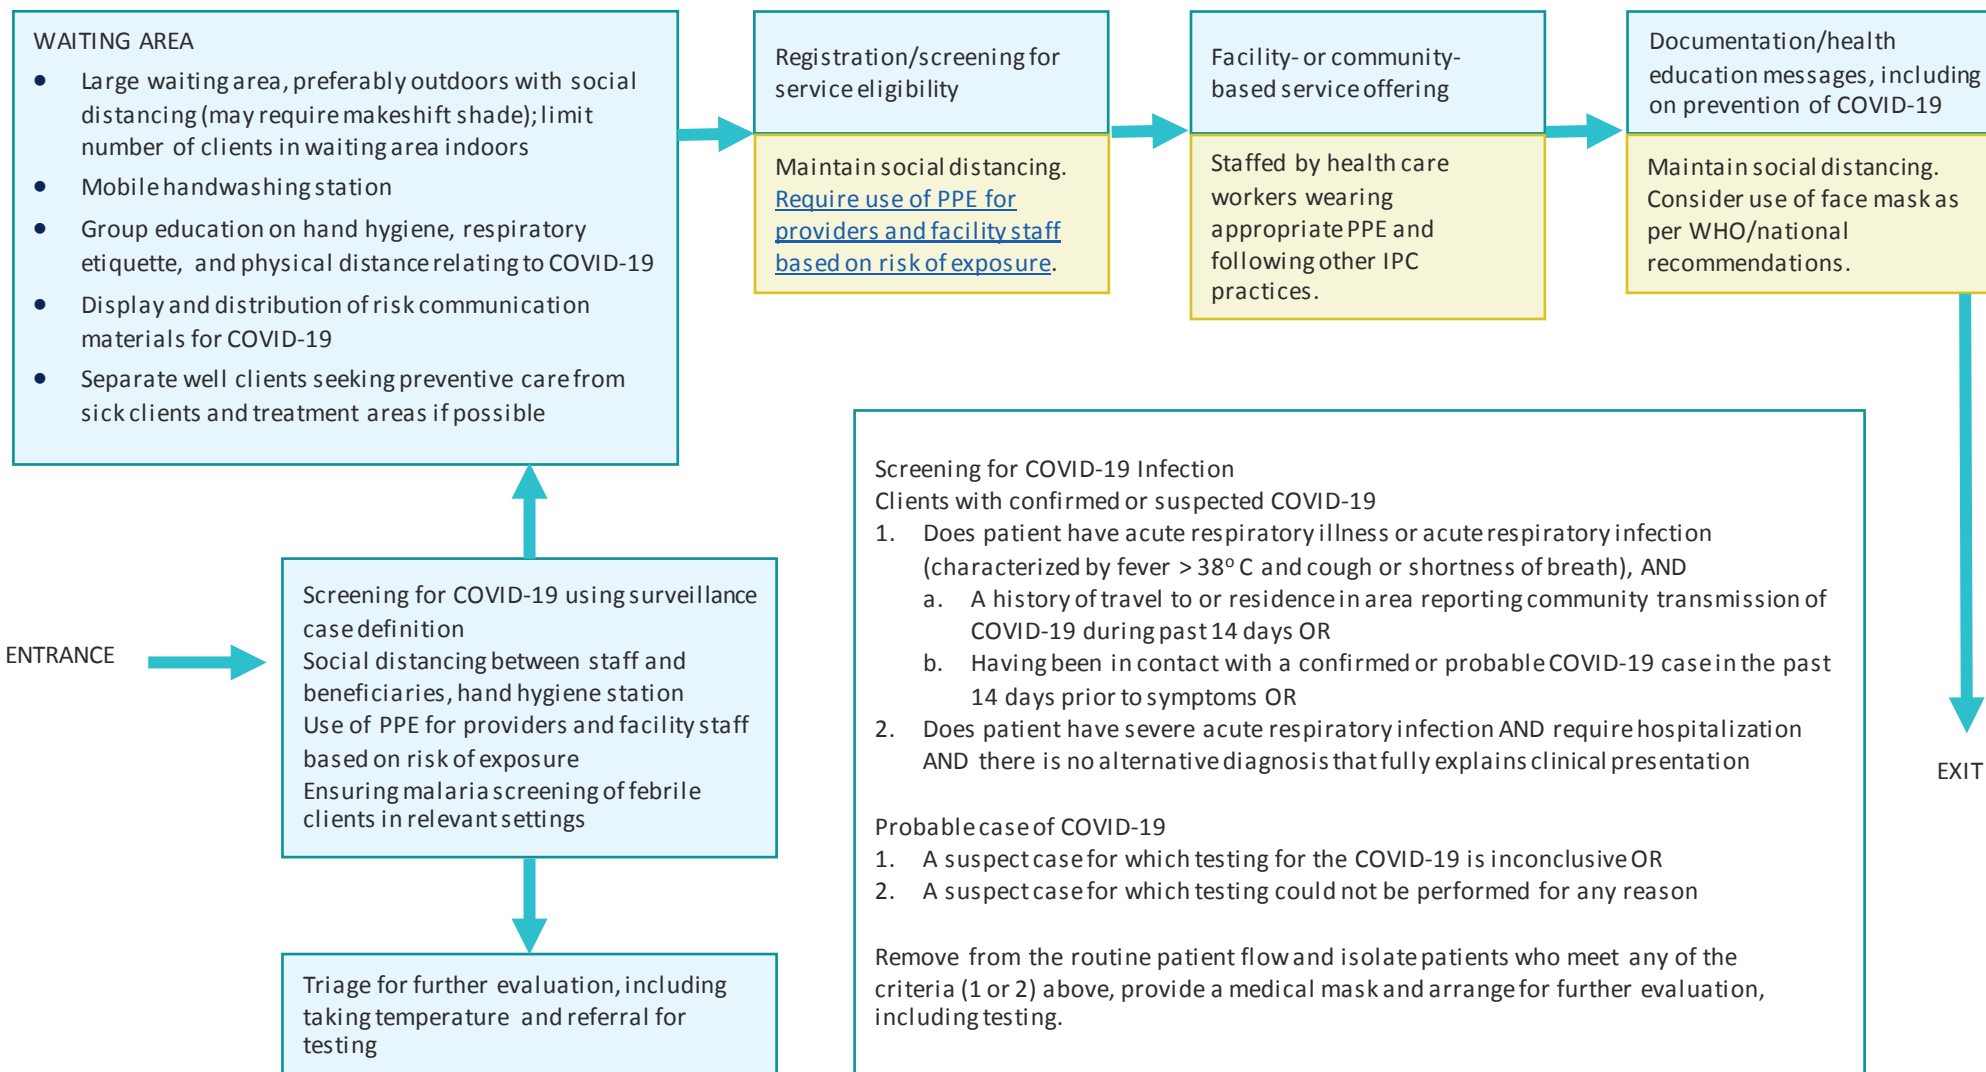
WAITING AREA
- Large waiting area, preferably outdoors with social distancing (may require makeshift shade); limit number of clients in waiting area indoors
- Mobile handwashing station
- Group education on hand hygiene, respiratory etiquette, and physical distance relating to COVID-19
- Display and distribution of risk communication materials for COVID-19
- Separate well clients seeking preventive care from sick clients and treatment areas if possible

Registration/screening for service eligibility

Maintain social distancing. Require use of PPE for providers and facility staff based on risk of exposure.

Facility- or community-based service offering

Staffed by health care workers wearing appropriate PPE and following other IPC practices.

Documentation/health education messages, including on prevention of COVID-19

Maintain social distancing. Consider use of face mask as per WHO/national recommendations.

ENTRANCE

Screening for COVID-19 using surveillance case definition
Social distancing between staff and beneficiaries, hand hygiene station
Use of PPE for providers and facility staff based on risk of exposure
Ensuring malaria screening of febrile clients in relevant settings

Triage for further evaluation, including taking temperature and referral for testing

Screening for COVID-19 Infection
Clients with confirmed or suspected COVID-19
1. Does patient have acute respiratory illness or acute respiratory infection (characterized by fever > 38° C and cough or shortness of breath), AND
a. A history of travel to or residence in area reporting community transmission of COVID-19 during past 14 days OR
b. Having been in contact with a confirmed or probable COVID-19 case in the past 14 days prior to symptoms OR
2. Does patient have severe acute respiratory infection AND require hospitalization AND there is no alternative diagnosis that fully explains clinical presentation

Probable case of COVID-19
1. A suspect case for which testing for the COVID-19 is inconclusive OR
2. A suspect case for which testing could not be performed for any reason

Remove from the routine patient flow and isolate patients who meet any of the criteria (1 or 2) above, provide a medical mask and arrange for further evaluation, including testing.

EXIT